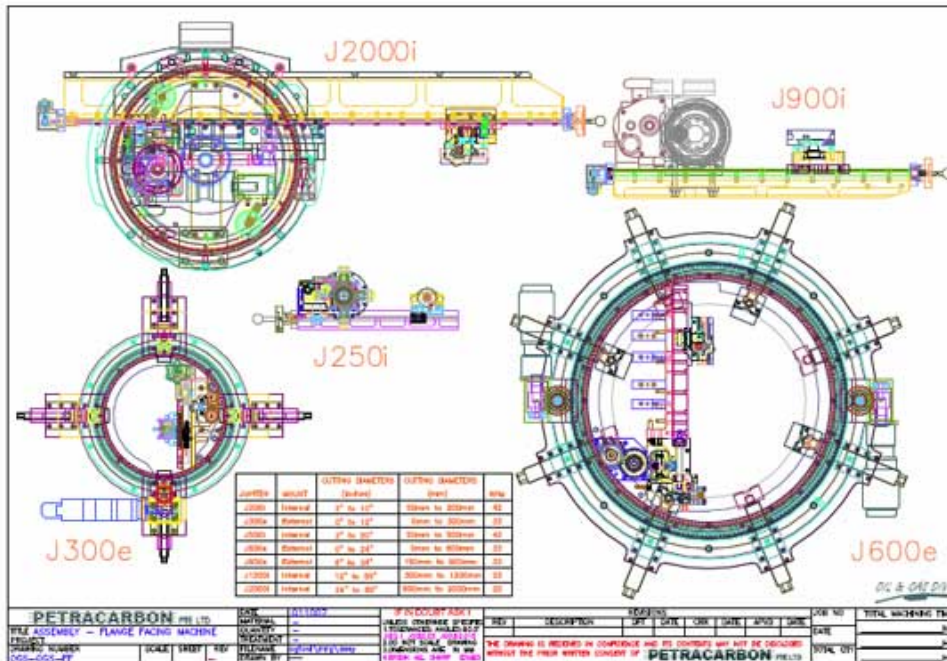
J2000i

J900i

J250i

J300e

J600e

| JUMPER | MOUNT | CUTTING DIAMETERS (inches) | CUTTING DIAMETERS (mm) | RPM |
|---|---|---|---|---|
| J250i | Internal | 2" to 10" | 50mm to 250mm | 42 |
| J300e | External | 0" to 12" | 0mm to 300mm | 20 |
| J500i | Internal | 2" to 20" | 50mm to 500mm | 42 |
| J600e | External | 0" to 24" | 0mm to 600mm | 20 |
| J900i | Internal | 6" to 36" | 150mm to 900mm | 20 |
| J1200i | Internal | 12" to 48" | 300mm to 1200mm | 20 |
| J2000i | Internal | 24" to 80" | 600mm to 2000mm | 20 |

OIL & GAS DIV

PETRACARBON PTE LTD
TITLE ASSEMBLY – FLANGE FACING MACHINE
PROJECT
DRAWING NUMBER
SCALE SHEET REV
DATE
MATERIAL
QUANTITY
TREATMENT
FILENAME
DESIGN BY
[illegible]
UNLESS OTHERWISE SPECIFIED
1.TOLERANCES ANGLES ±0.5°
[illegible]
2.DO NOT SCALE DRAWING
3.DIMENSIONS ARE IN MM
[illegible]
REVISIONS
REV DESCRIPTION DFT DATE CKK DATE APVD DATE
THE DRAWING IS RENDERED IN CONFIDENCE AND ITS CONTENTS MAY NOT BE DISCLOSED WITHOUT THE PRIOR WRITTEN CONSENT OF PETRACARBON PTE LTD
JOB NO
DATE
TOTAL QTY
TOTAL MACHINING TI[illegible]